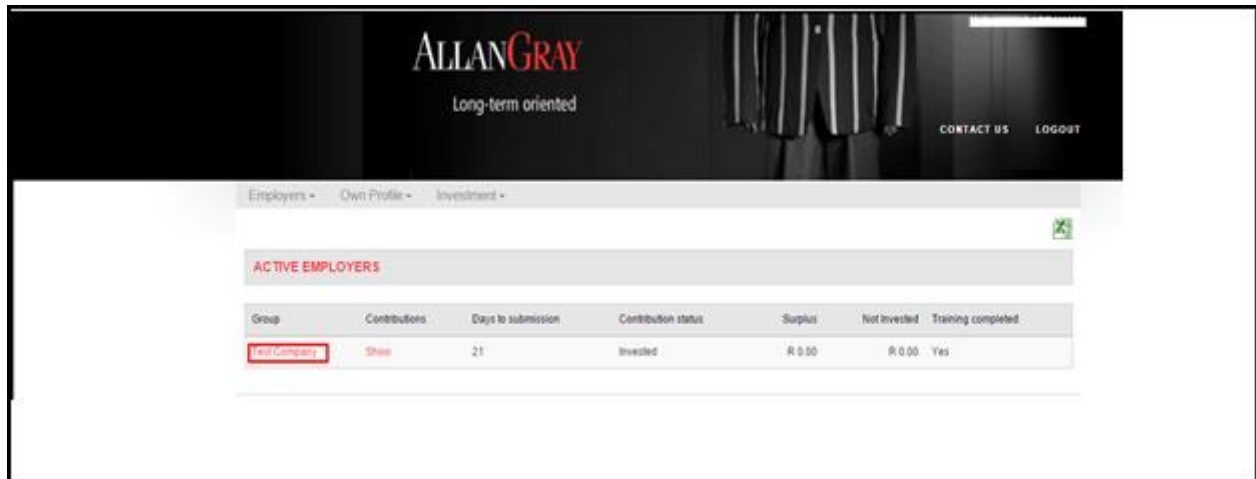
ALLANGRAY

Long-term oriented

CONTACT US LOGOUT

Employers ▾ Own Profile ▾ Investment ▾

ACTIVE EMPLOYERS

| Group | Contributions | Days to submission | Contribution status | Surplus | Not Invested | Training completed |
|---|---|---|---|---|---|---|
| Test Company | Show | 21 | Invested | R 0.00 | R 0.00 | Yes |